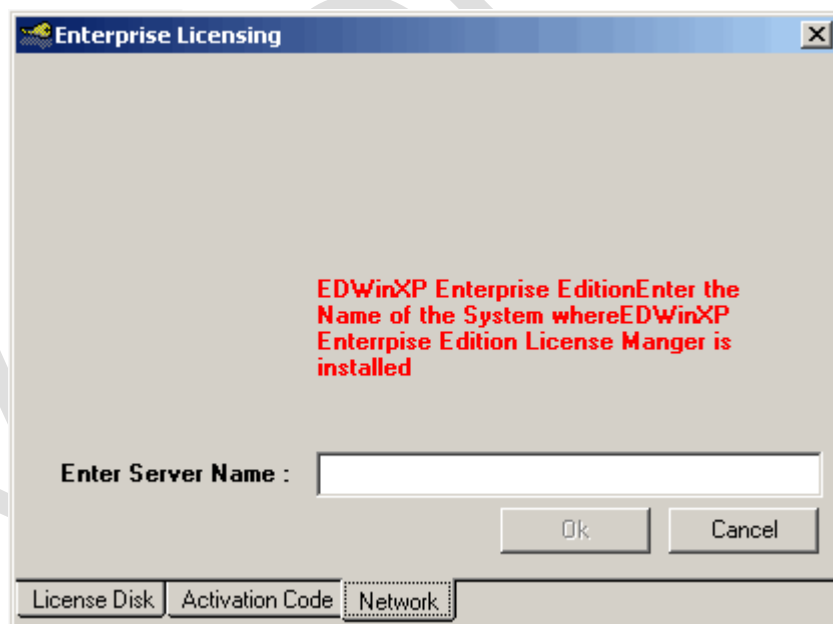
Enterprise Licensing

EDWinXP Enterprise EditionEnter the Name of the System whereEDWinXP Enterrpise Edition License Manger is installed

Enter Server Name :

Ok

Cancel

License Disk

Activation Code

Network